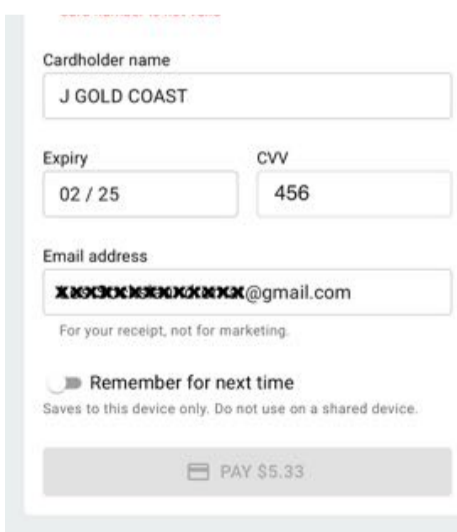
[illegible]

Cardholder name

J GOLD COAST

Expiry

02 / 25

CVV

456

Email address

xxxxxxxxxxxxxx@gmail.com

For your receipt, not for marketing.

Remember for next time

Saves to this device only. Do not use on a shared device.

PAY $5.33